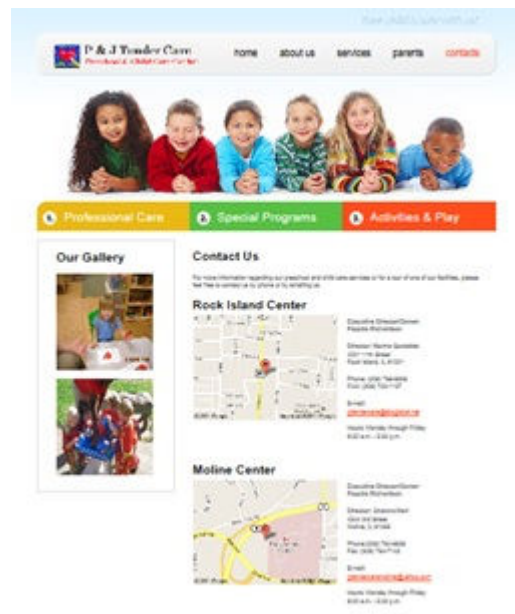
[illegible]

P & J Tender Care
Preschool & Child Care Center

home about us services parents contacts

Professional Care
Special Programs
Activities & Play

Our Gallery

Contact Us

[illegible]

Rock Island Center

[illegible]

Moline Center

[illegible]